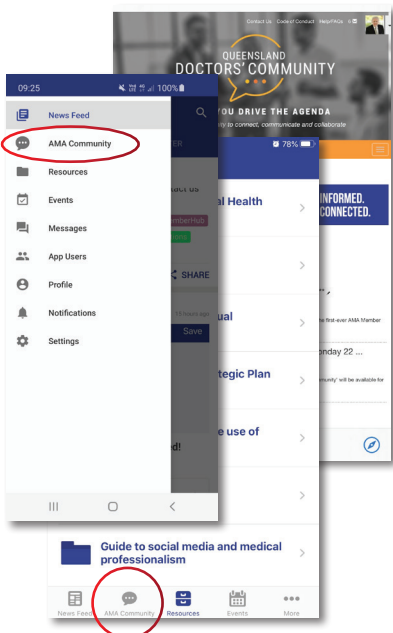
Contact Us Code of Conduct Help/FAQs

QUEENSLAND
DOCTORS' COMMUNITY

YOU DRIVE THE AGENDA
...ity to connect, communicate and collaborate

INFORMED.
CONNECTED.

...he first-ever AMA Member

...onday 22 ...

...munity' will be available for

09:25 100%

News Feed
AMA Community
Resources
Events
Messages
App Users
Profile
Notifications
Settings

78%

...al Health

...ual

...tegic Plan

...e use of

...tact us
...mberHub

SHARE

Save

...d!

Guide to social media and medical professionalism

News Feed
AMA Community
Resources
Events
More